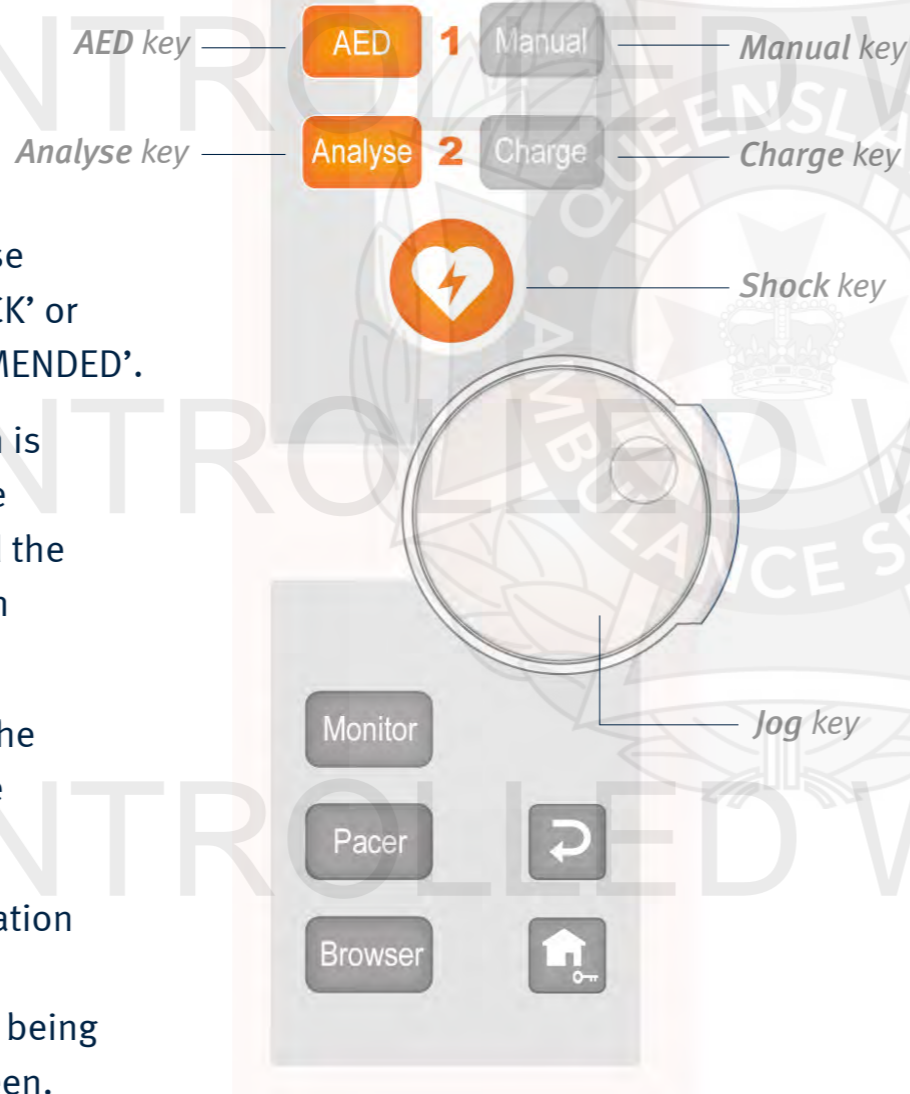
AED key
AED
1
Manual
Manual key
Analyse key
Analyse
2
Charge
Charge key

se
K' or
MENDED'.

is
e
the
n

he
e

ation

being
en.

Shock key
Jog key
Monitor
Pacer
Browser

NTROLLED V
NTROLLED V
NTROLLED V
QUEENSLAND AMBULANCE SERVICE